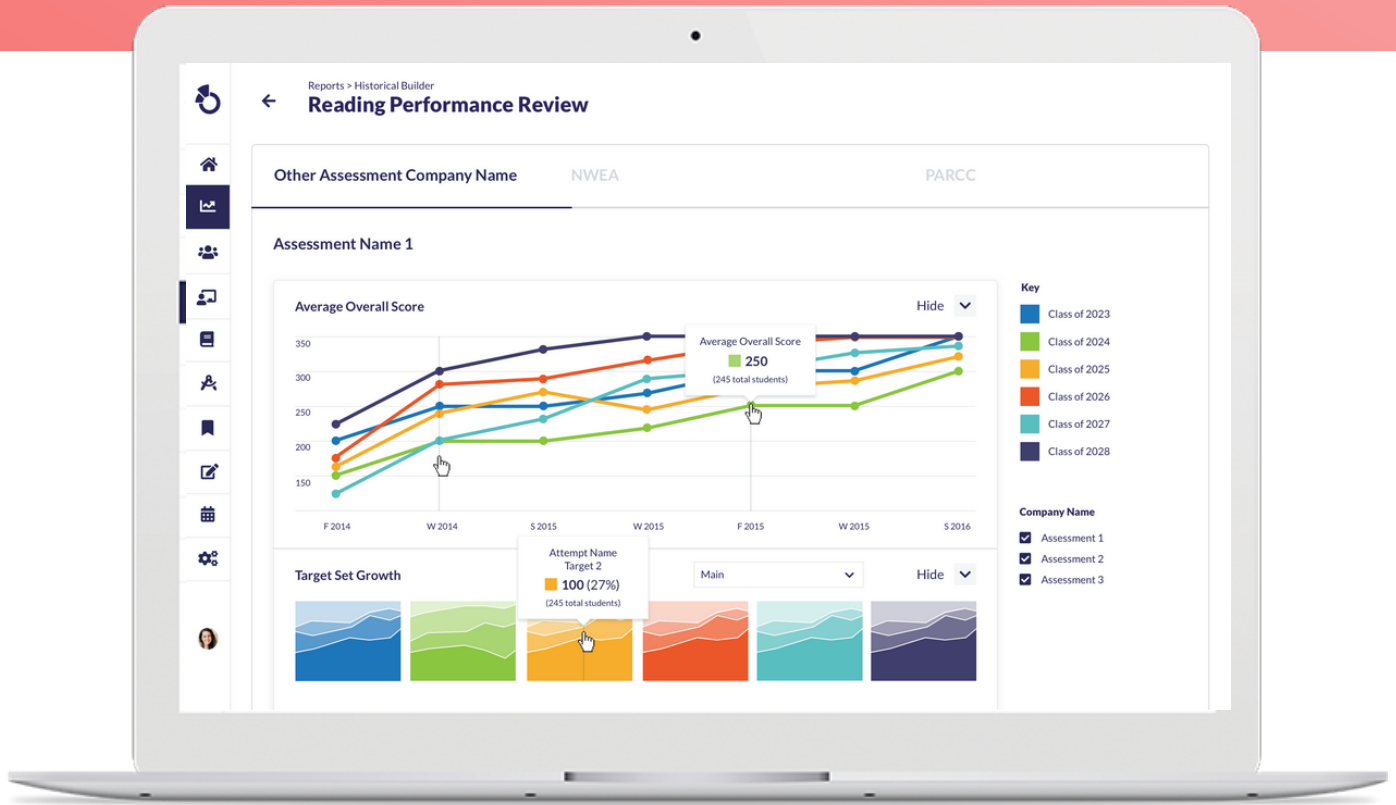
Reports > Historical Builder
Reading Performance Review

Other Assessment Company Name
NWEA
PARCC

Assessment Name 1

Average Overall Score
Hide

350
300
250
200
150

F 2014
W 2014
S 2015
W 2015
F 2015
W 2015
S 2016

Average Overall Score
250
(245 total students)

Key
Class of 2023
Class of 2024
Class of 2025
Class of 2026
Class of 2027
Class of 2028

Company Name
Assessment 1
Assessment 2
Assessment 3

Target Set Growth
Attempt Name
Target 2
100 (27%)
(245 total students)
Main
Hide